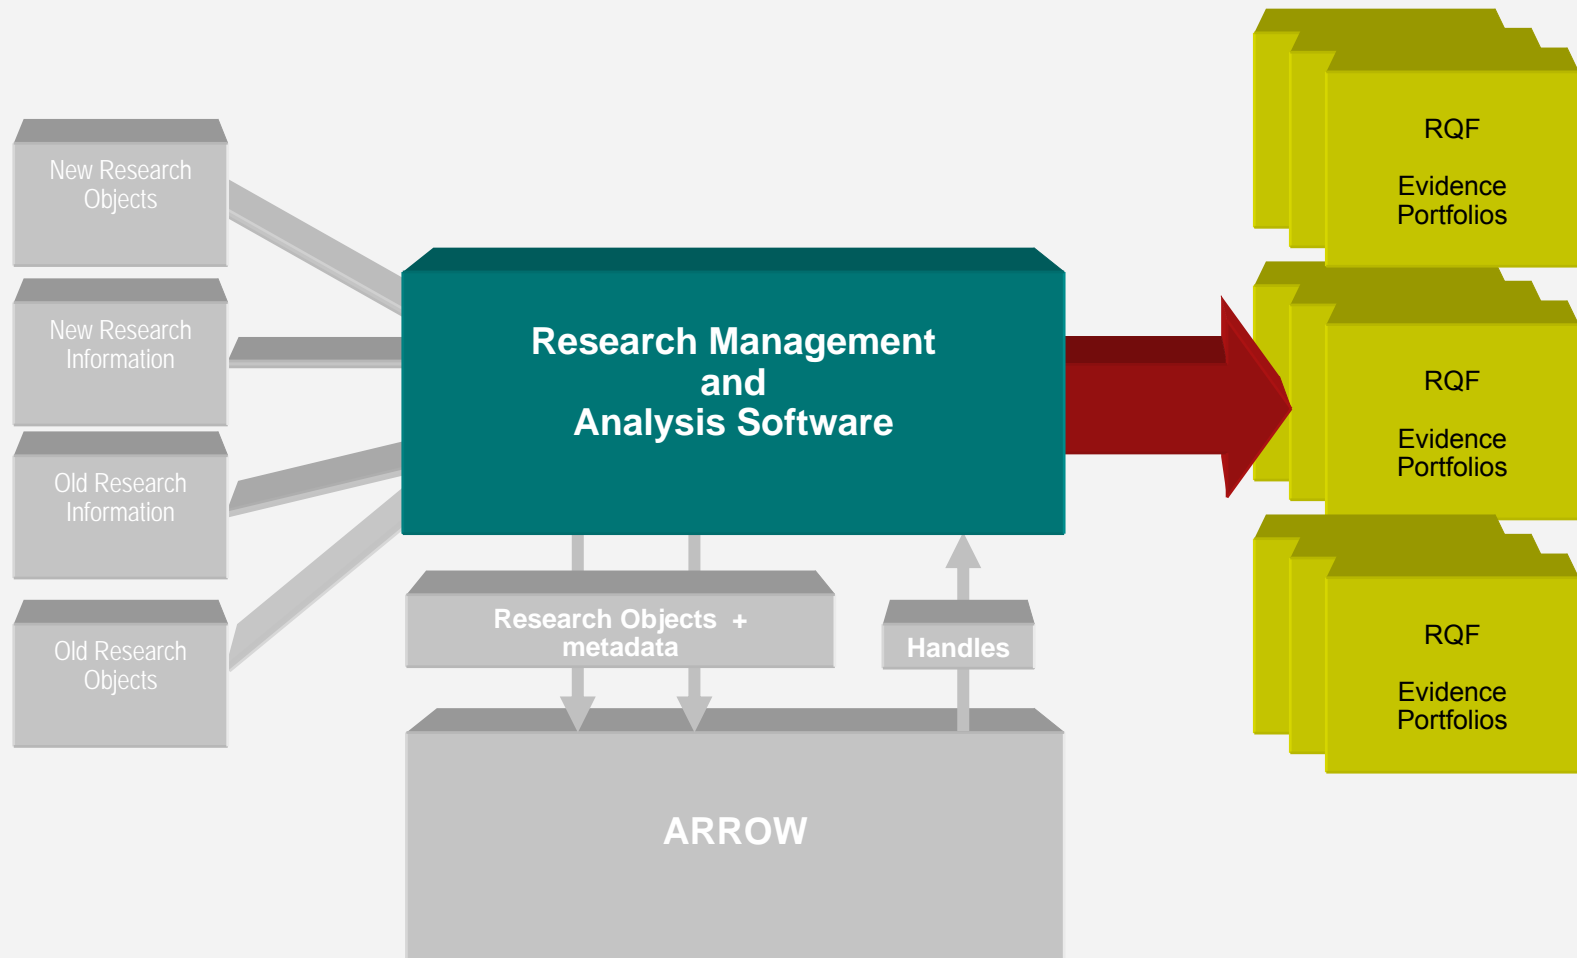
New Research Objects

New Research Information

Old Research Information

Old Research Objects

Research Management and Analysis Software

Research Objects + metadata

Handles

ARROW

RQF

Evidence Portfolios

RQF

Evidence Portfolios

RQF

Evidence Portfolios